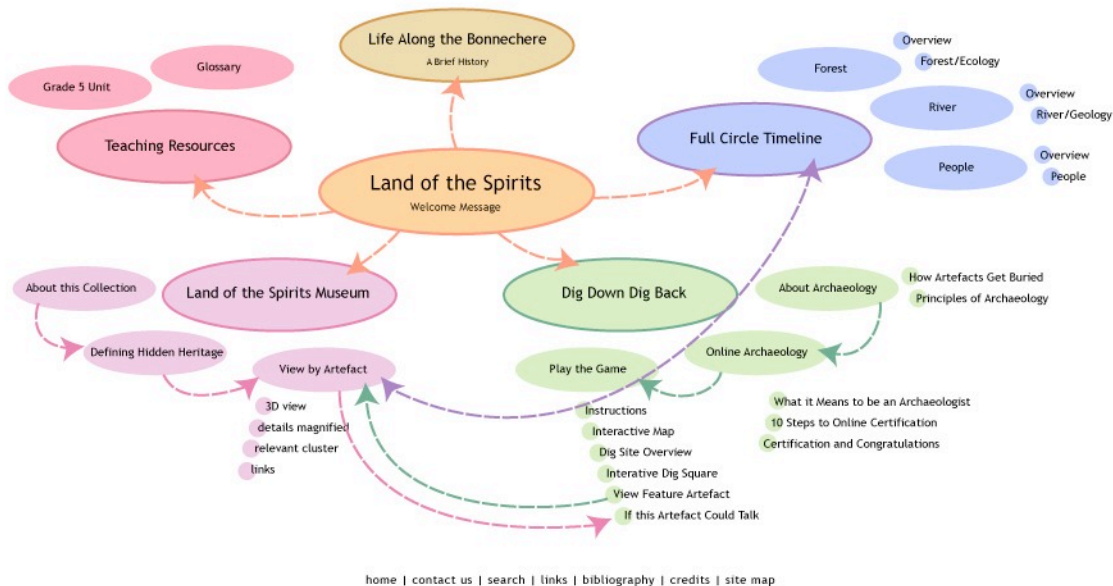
Life Along the Bonnechere
A Brief History

Glossary

Grade 5 Unit

Teaching Resources

Land of the Spirits
Welcome Message

Full Circle Timeline

Forest
Overview
Forest/Ecology

River
Overview
River/Geology

People
Overview
People

About this Collection

Land of the Spirits Museum

Defining Hidden Heritage

View by Artefact
3D view
details magnified
relevant cluster
links

Dig Down Dig Back

About Archaeology
How Artefacts Get Buried
Principles of Archaeology

Online Archaeology

Play the Game
Instructions
Interactive Map
Dig Site Overview
Interative Dig Square
View Feature Artefact
If this Artefact Could Talk

What it Means to be an Archaeologist
10 Steps to Online Certification
Certification and Congratulations

home | contact us | search | links | bibliography | credits | site map